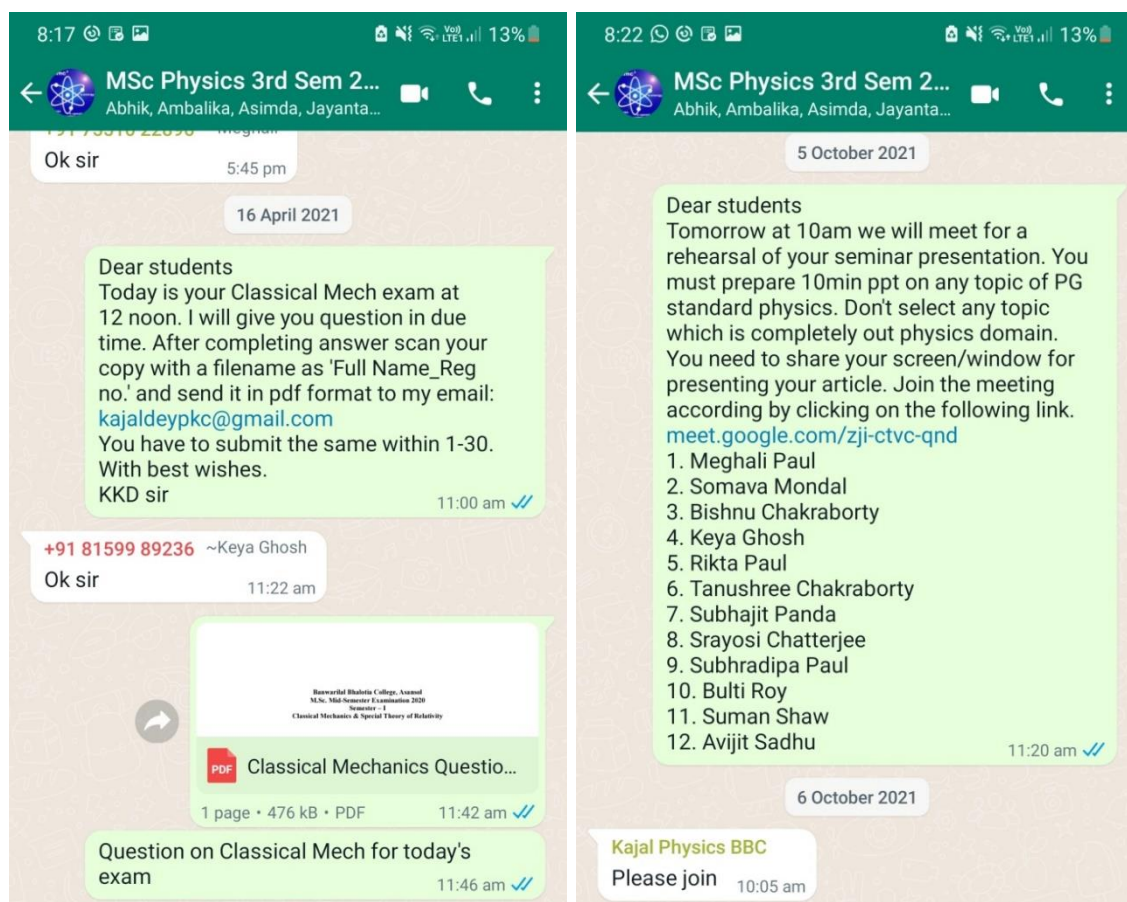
8:17 13%

MSc Physics 3rd Sem 2...
Abhik, Ambalika, Asimda, Jayanta...

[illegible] ~Meghali
Ok sir
5:45 pm

16 April 2021

Dear students
Today is your Classical Mech exam at 12 noon. I will give you question in due time. After completing answer scan your copy with a filename as 'Full Name_Reg no.' and send it in pdf format to my email: kajaldeypkc@gmail.com
You have to submit the same within 1-30.
With best wishes.
KKD sir
11:00 am

+91 81599 89236 ~Keya Ghosh
Ok sir
11:22 am

Banwarilal Bhalotia College, Asansol
M.Sc. Mid-Semester Examination 2020
Semester – I
Classical Mechanics & Special Theory of Relativity

PDF Classical Mechanics Questio...
1 page • 476 kB • PDF
11:42 am

Question on Classical Mech for today's exam
11:46 am

8:22 13%

MSc Physics 3rd Sem 2...
Abhik, Ambalika, Asimda, Jayanta...

5 October 2021

Dear students
Tomorrow at 10am we will meet for a rehearsal of your seminar presentation. You must prepare 10min ppt on any topic of PG standard physics. Don't select any topic which is completely out physics domain. You need to share your screen/window for presenting your article. Join the meeting according by clicking on the following link.
meet.google.com/zji-ctvc-qnd
1. Meghali Paul
2. Somava Mondal
3. Bishnu Chakraborty
4. Keya Ghosh
5. Rikta Paul
6. Tanushree Chakraborty
7. Subhajit Panda
8. Srayosi Chatterjee
9. Subhradipa Paul
10. Bulti Roy
11. Suman Shaw
12. Avijit Sadhu
11:20 am

6 October 2021

Kajal Physics BBC
Please join
10:05 am